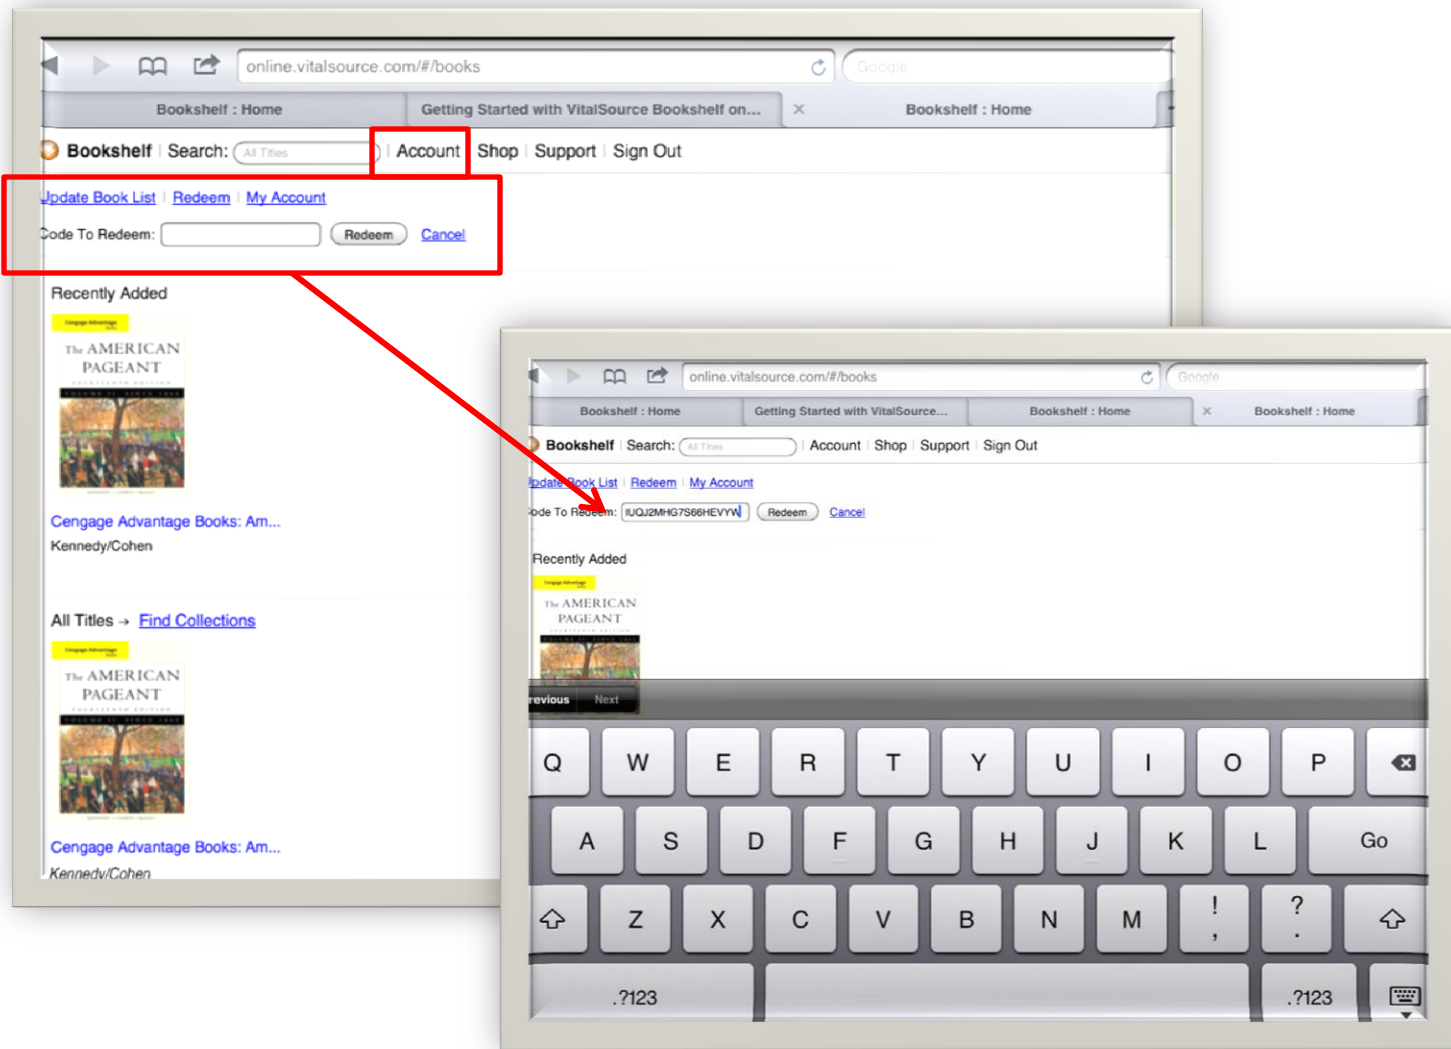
online.vitalsource.com/#/books

Google

Bookshelf : Home | Getting Started with VitalSource Bookshelf on... | Bookshelf : Home

Bookshelf | Search: All Titles | Account | Shop | Support | Sign Out

Jpdate Book List | Redeem | My Account

Code To Redeem: Redeem Cancel

Recently Added

Cengage Advantage Books

The AMERICAN PAGEANT

Cengage Advantage Books: Am...

Kennedy/Cohen

All Titles → Find Collections

Cengage Advantage Books

The AMERICAN PAGEANT

Cengage Advantage Books: Am...

Kennedy/Cohen

online.vitalsource.com/#/books

Google

Bookshelf : Home | Getting Started with VitalSource... | Bookshelf : Home | Bookshelf : Home

Bookshelf | Search: All Titles | Account | Shop | Support | Sign Out

Jpdate Book List | Redeem | My Account

Code To Redeem: IUQJ2MHG7S66HEVYW Redeem Cancel

Recently Added

The AMERICAN PAGEANT

revious Next

Q W E R T Y U I O P

A S D F G H J K L Go

Z X C V B N M ! , ? .

.?123 .?123